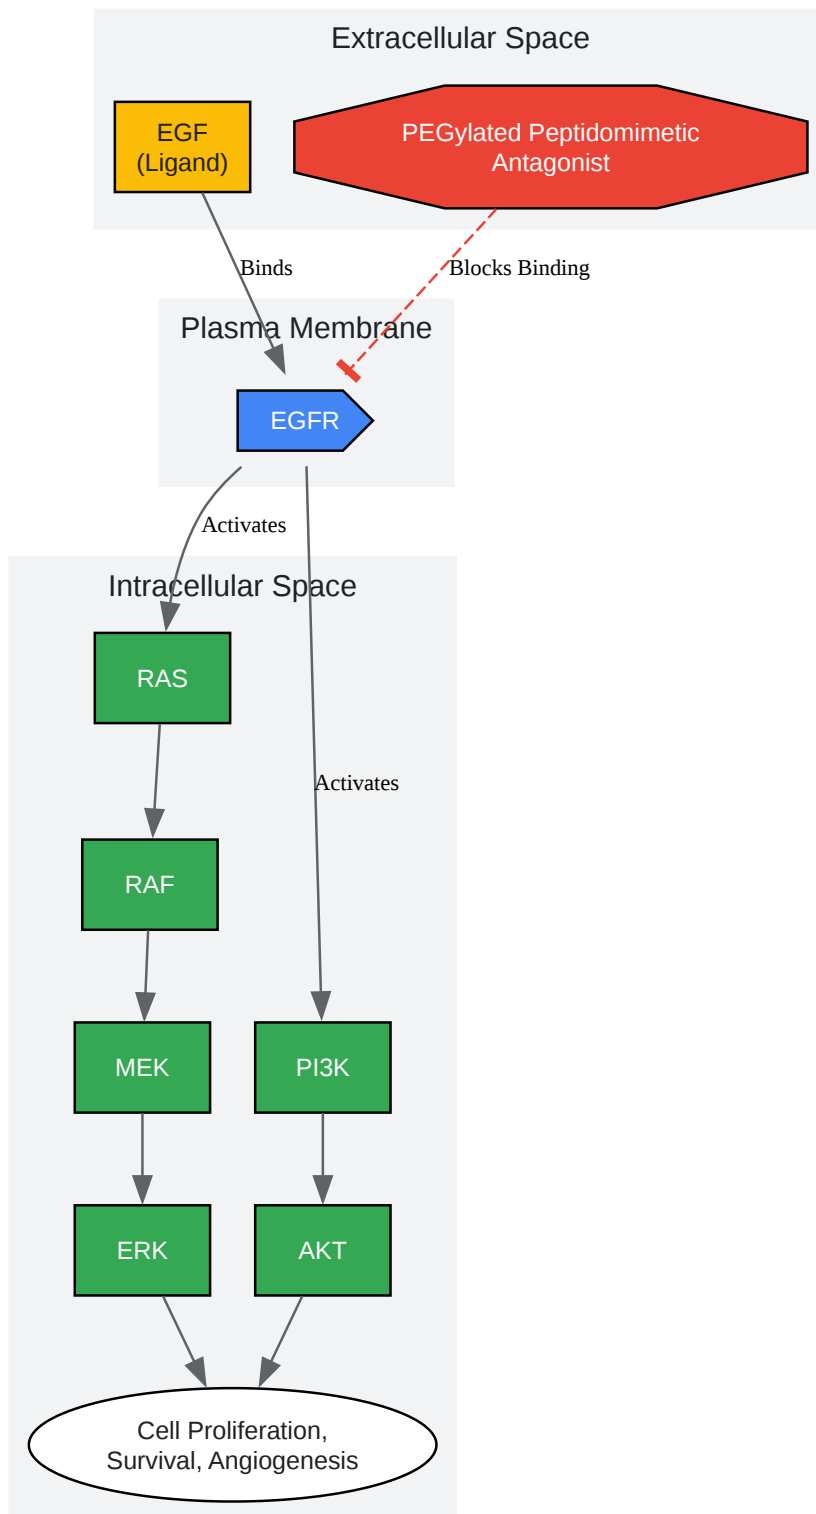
Extracellular Space

EGF
(Ligand)

PEGylated Peptidomimetic
Antagonist

Binds

Blocks Binding

Plasma Membrane

EGFR

Activates

Activates

Intracellular Space

RAS

RAF

MEK

PI3K

ERK

AKT

Cell Proliferation,
Survival, Angiogenesis